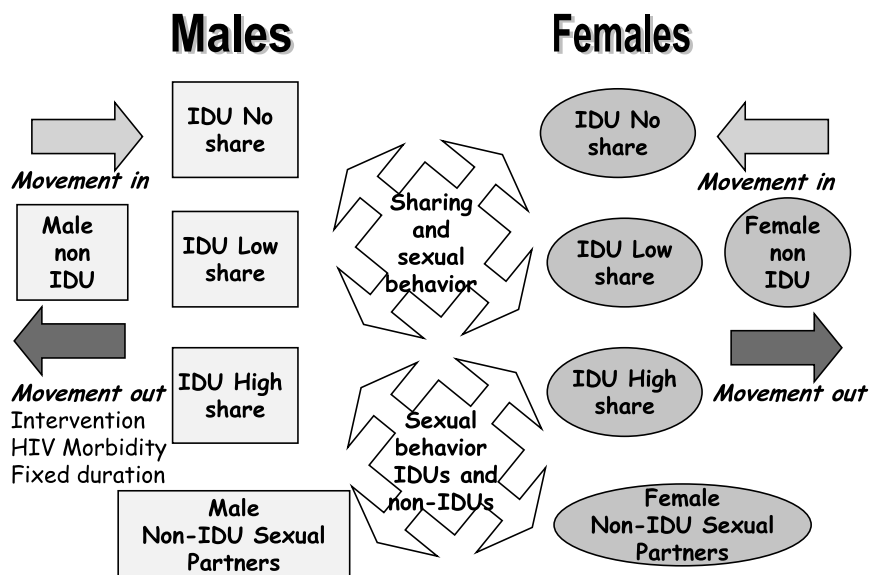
Males

Females

IDU No share

Movement in

Male non IDU

IDU Low share

Movement out
Intervention
HIV Morbidity
Fixed duration

IDU High share

Male Non-IDU Sexual Partners

Sharing and sexual behavior

Sexual behavior IDUs and non-IDUs

IDU No share

IDU Low share

IDU High share

Female Non-IDU Sexual Partners

Movement in

Female non IDU

Movement out